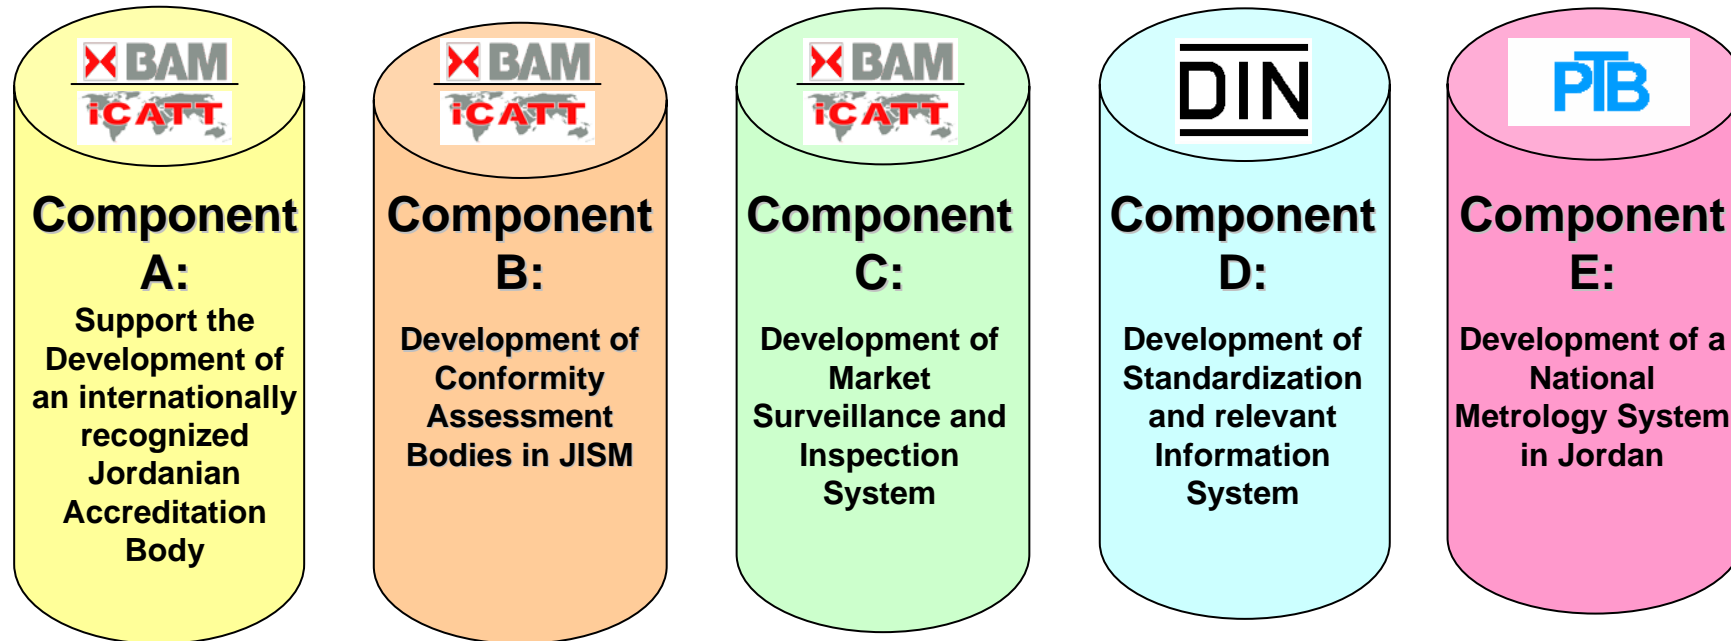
BAM
iCATT

Component A:

Support the Development of an internationally recognized Jordanian Accreditation Body

BAM
iCATT

Component B:

Development of Conformity Assessment Bodies in JISM

BAM
iCATT

Component C:

Development of Market Surveillance and Inspection System

DIN

Component D:

Development of Standardization and relevant Information System

PTB

Component E:

Development of a National Metrology System in Jordan